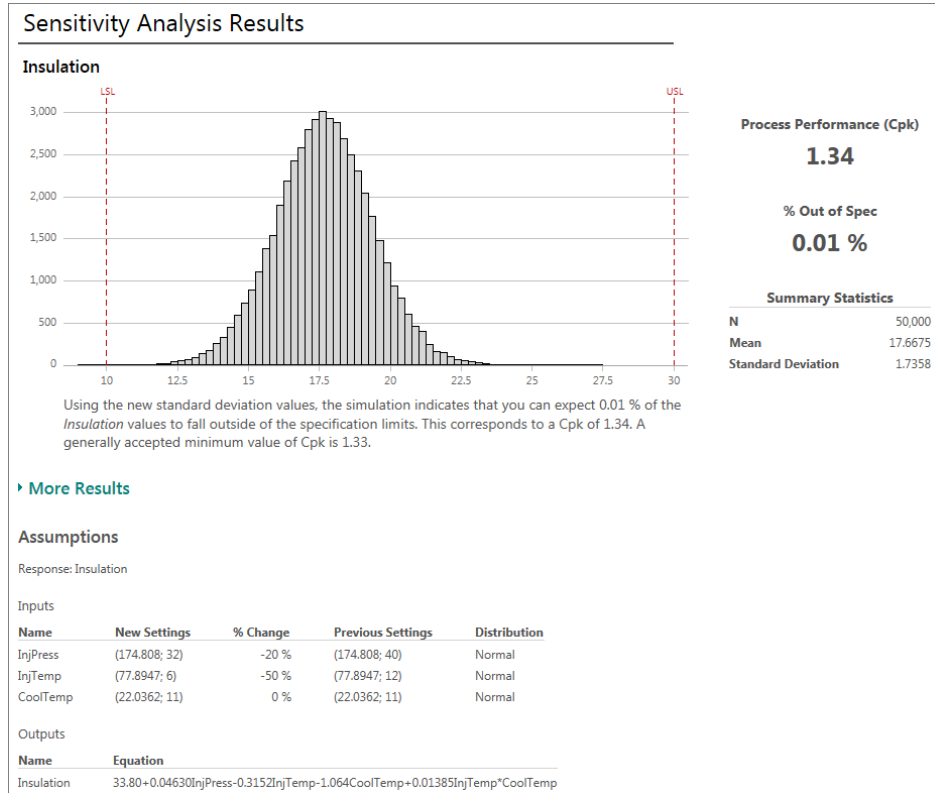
Sensitivity Analysis Results

Insulation

LSL

USL

3,000
2,500
2,000
1,500
1,000
500
0

10 12.5 15 17.5 20 22.5 25 27.5 30

Process Performance (Cpk)

1.34

% Out of Spec

0.01 %

Summary Statistics

| | |
|---|---|
| N | 50,000 |
| Mean | 17.6675 |
| Standard Deviation | 1.7358 |

Using the new standard deviation values, the simulation indicates that you can expect 0.01 % of the *Insulation* values to fall outside of the specification limits. This corresponds to a Cpk of 1.34. A generally accepted minimum value of Cpk is 1.33.

More Results

Assumptions

Response: Insulation

Inputs

| Name | New Settings | % Change | Previous Settings | Distribution |
|---|---|---|---|---|
| InjPress | (174.808; 32) | -20 % | (174.808; 40) | Normal |
| InjTemp | (77.8947; 6) | -50 % | (77.8947; 12) | Normal |
| CoolTemp | (22.0362; 11) | 0 % | (22.0362; 11) | Normal |

Outputs

| Name | Equation |
|---|---|
| Insulation | 33.80+0.04630InjPress-0.3152InjTemp-1.064CoolTemp+0.01385InjTemp*CoolTemp |